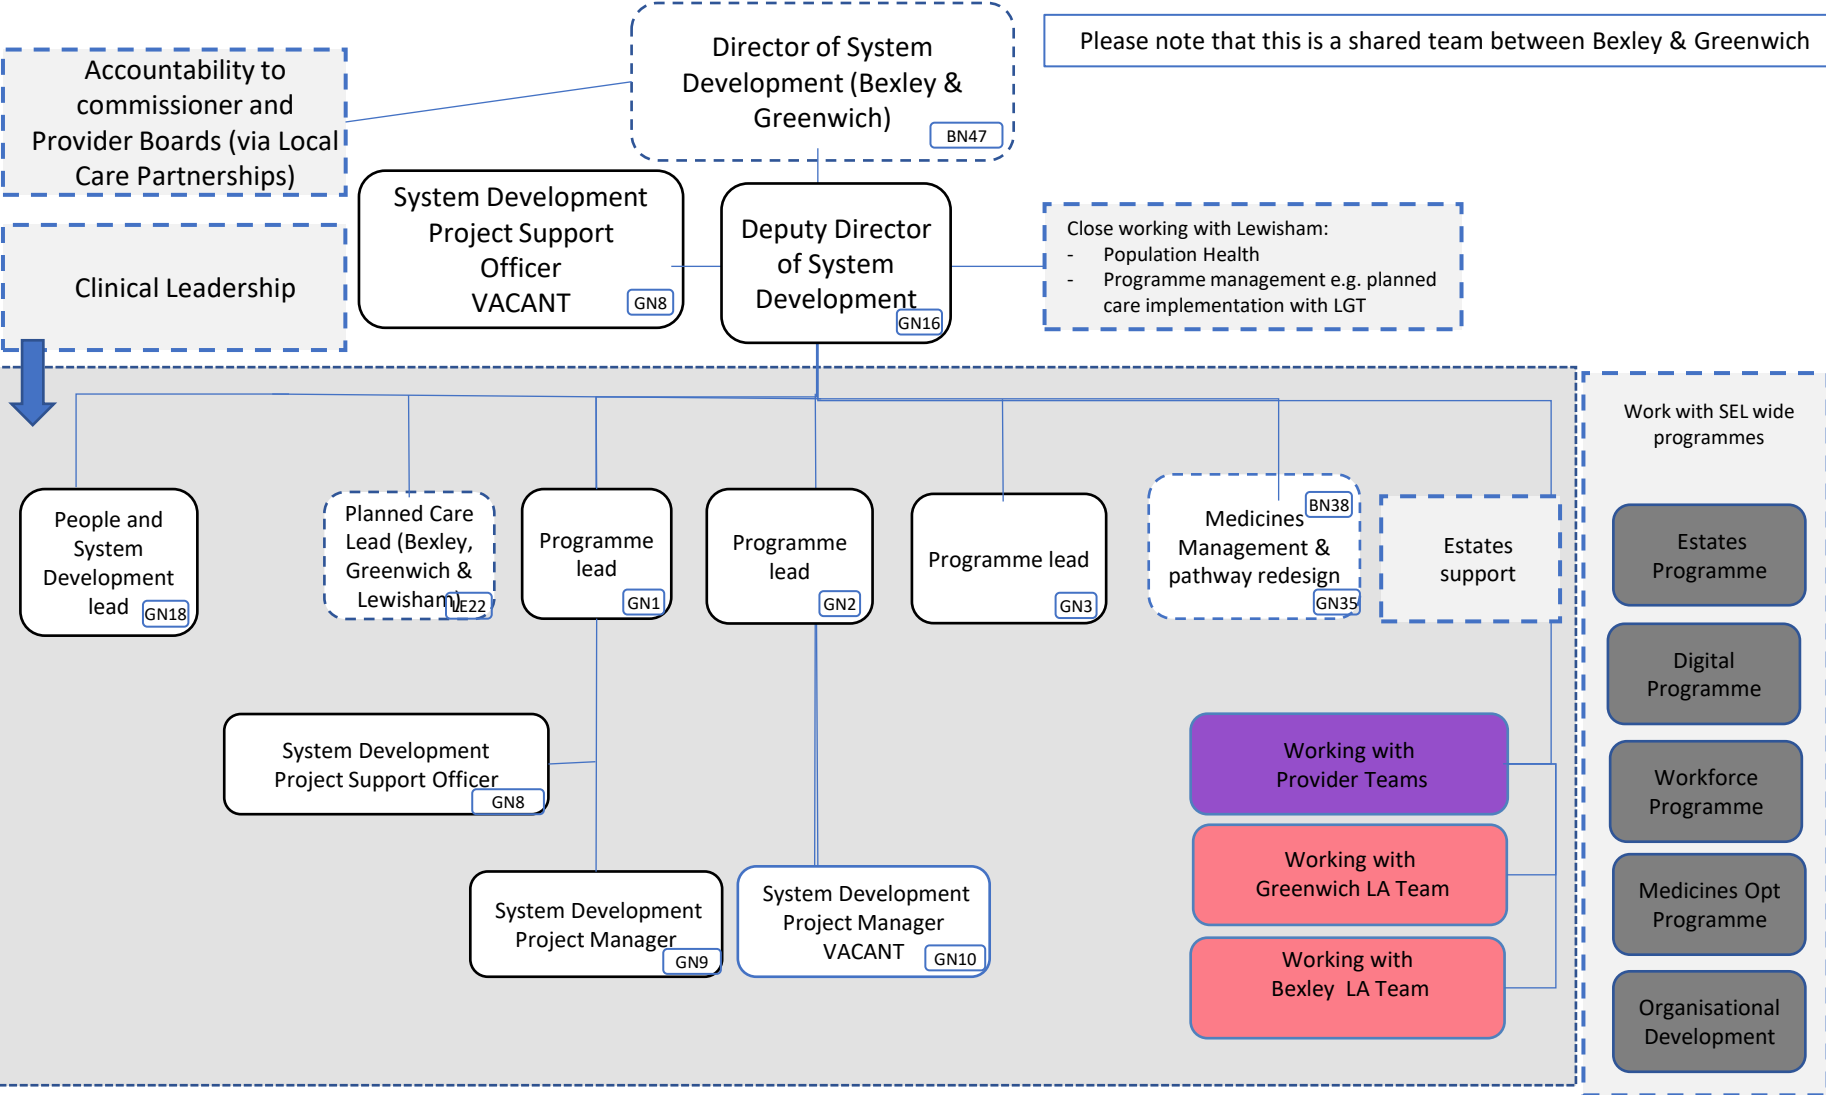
Accountability to commissioner and Provider Boards (via Local Care Partnerships)

Director of System Development (Bexley & Greenwich) BN47

Please note that this is a shared team between Bexley & Greenwich

Clinical Leadership

System Development Project Support Officer VACANT GN8

Deputy Director of System Development GN16

Close working with Lewisham:
- Population Health
- Programme management e.g. planned care implementation with LGT

Work with SEL wide programmes

People and System Development lead GN18

Planned Care Lead (Bexley, Greenwich & Lewisham) LE22

Programme lead GN1

Programme lead GN2

Programme lead GN3

Medicines Management & pathway redesign BN38 GN35

Estates support

Estates Programme

Digital Programme

Workforce Programme

Medicines Opt Programme

Organisational Development

System Development Project Support Officer GN8

Working with Provider Teams

Working with Greenwich LA Team

Working with Bexley LA Team

System Development Project Manager GN9

System Development Project Manager VACANT GN10